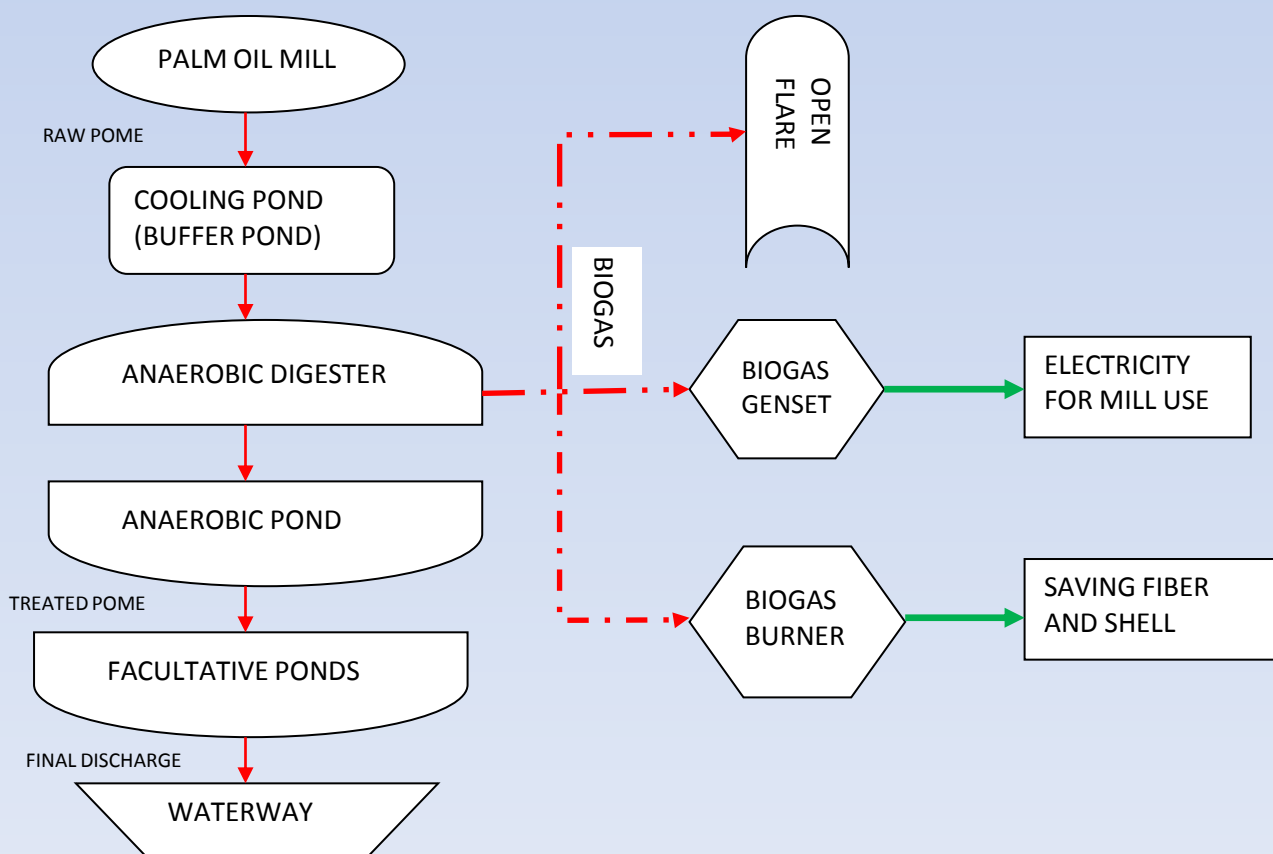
PALM OIL MILL

RAW POME

COOLING POND (BUFFER POND)

ANAEROBIC DIGESTER

ANAEROBIC POND

TREATED POME

FACULTATIVE PONDS

FINAL DISCHARGE

WATERWAY

OPEN FLARE

BIOGAS

BIOGAS GENSET

ELECTRICITY FOR MILL USE

BIOGAS BURNER

SAVING FIBER AND SHELL